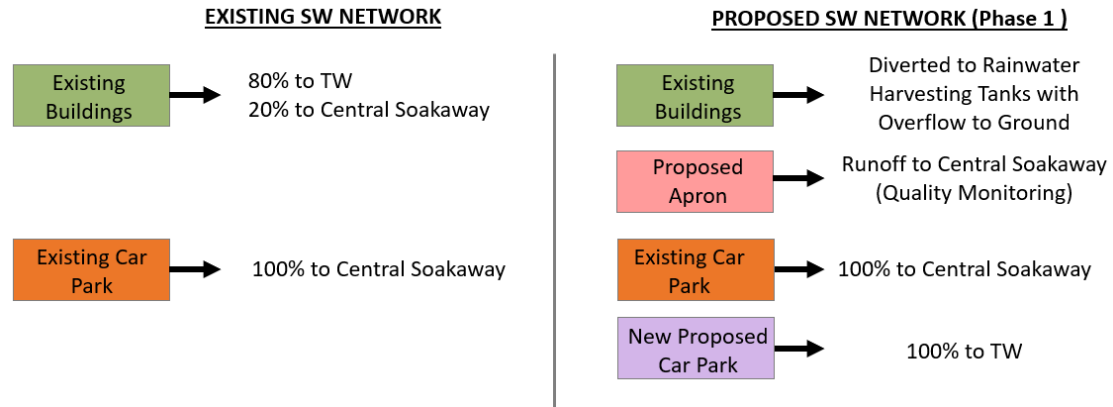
EXISTING SW NETWORK

Existing Buildings

80% to TW
20% to Central Soakaway

Existing Car Park

100% to Central Soakaway

PROPOSED SW NETWORK (Phase 1 )

Existing Buildings

Diverted to Rainwater Harvesting Tanks with Overflow to Ground

Proposed Apron

Runoff to Central Soakaway (Quality Monitoring)

Existing Car Park

100% to Central Soakaway

New Proposed Car Park

100% to TW